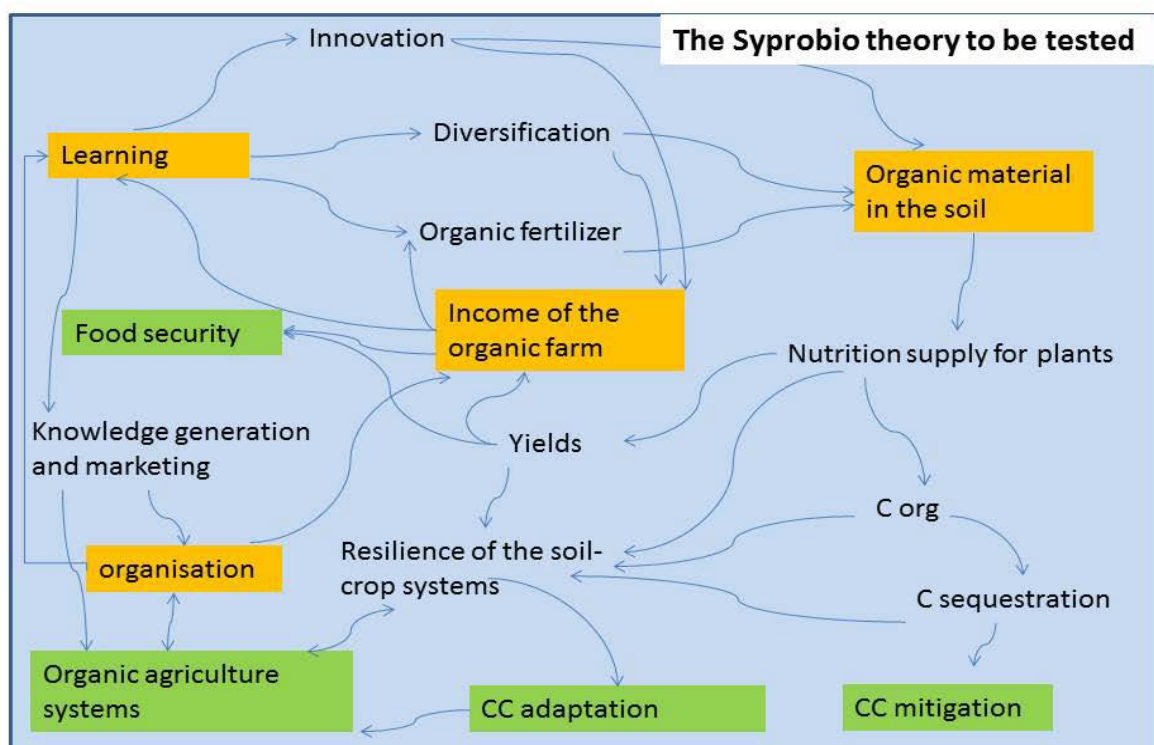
The Syprobio theory to be tested

Innovation

Learning

Diversification

Organic material in the soil

Organic fertilizer

Food security

Income of the organic farm

Nutrition supply for plants

Knowledge generation and marketing

Yields

C org

organisation

Resilience of the soil-crop systems

C sequestration

Organic agriculture systems

CC adaptation

CC mitigation